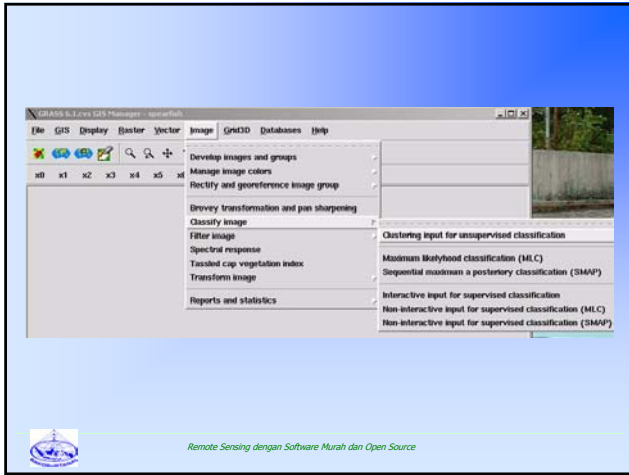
GRASS 6.1.cvs GIS Manager - spearfish

File GIS Display Raster Vector Image Grid3D Databases Help

x0 x1 x2 x3 x4 x5 x6

Develop images and groups
Manage image colors
Rectify and georeference image group
Brovey transformation and pan sharpening
Classify image
Filter image
Spectral response
Tassled cap vegetation index
Transform image
Reports and statistics

Clustering input for unsupervised classification
Maximum likelyhood classification (MLC)
Sequential maximum a posteriory classification (SMAP)
Interactive input for supervised classification
Non-interactive input for supervised classification (MLC)
Non-interactive input for supervised classification (SMAP)

Remote Sensing dengan Software Murah dan Open Source